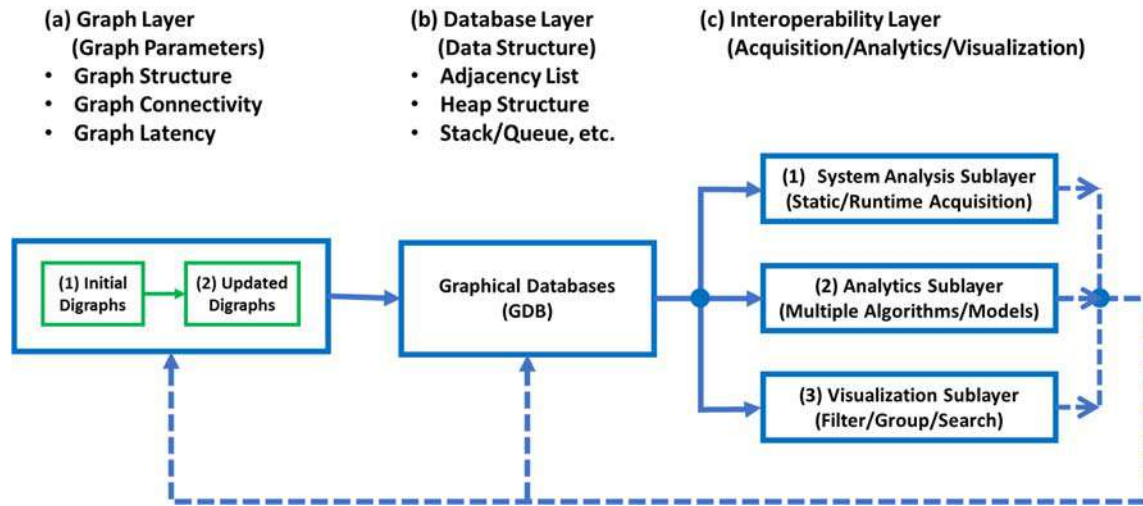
(a) Graph Layer
(Graph Parameters)
• Graph Structure
• Graph Connectivity
• Graph Latency

(b) Database Layer
(Data Structure)
• Adjacency List
• Heap Structure
• Stack/Queue, etc.

(c) Interoperability Layer
(Acquisition/Analytics/Visualization)

(1) Initial Digraphs

(2) Updated Digraphs

Graphical Databases (GDB)

(1) System Analysis Sublayer (Static/Runtime Acquisition)

(2) Analytics Sublayer (Multiple Algorithms/Models)

(3) Visualization Sublayer (Filter/Group/Search)